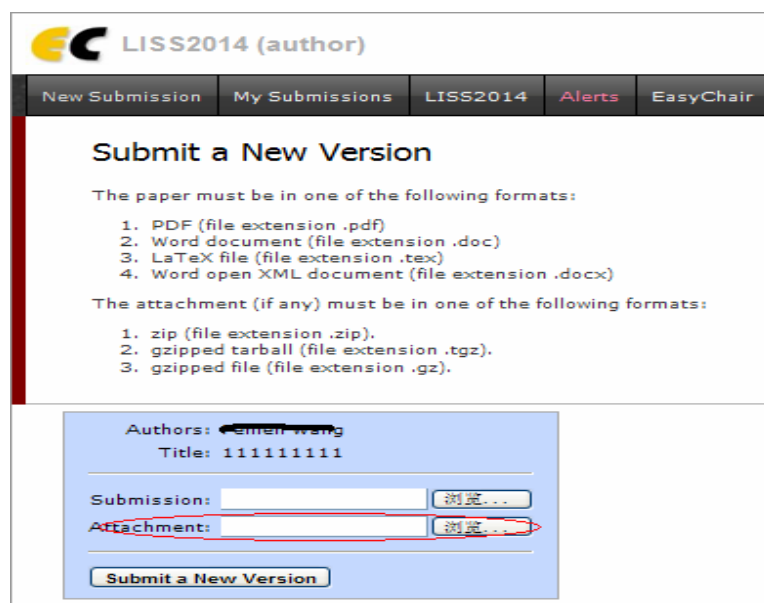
EC LISS2014 (author)

New Submission | My Submissions | LISS2014 | Alerts | EasyChair

Submit a New Version

The paper must be in one of the following formats:

1. PDF (file extension .pdf)
2. Word document (file extension .doc)
3. LaTeX file (file extension .tex)
4. Word open XML document (file extension .docx)

The attachment (if any) must be in one of the following formats:

1. zip (file extension .zip).
2. gzipped tarball (file extension .tgz).
3. gzipped file (file extension .gz).

Authors: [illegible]
Title: 111111111

Submission: 浏览...
Attachment: 浏览...

Submit a New Version